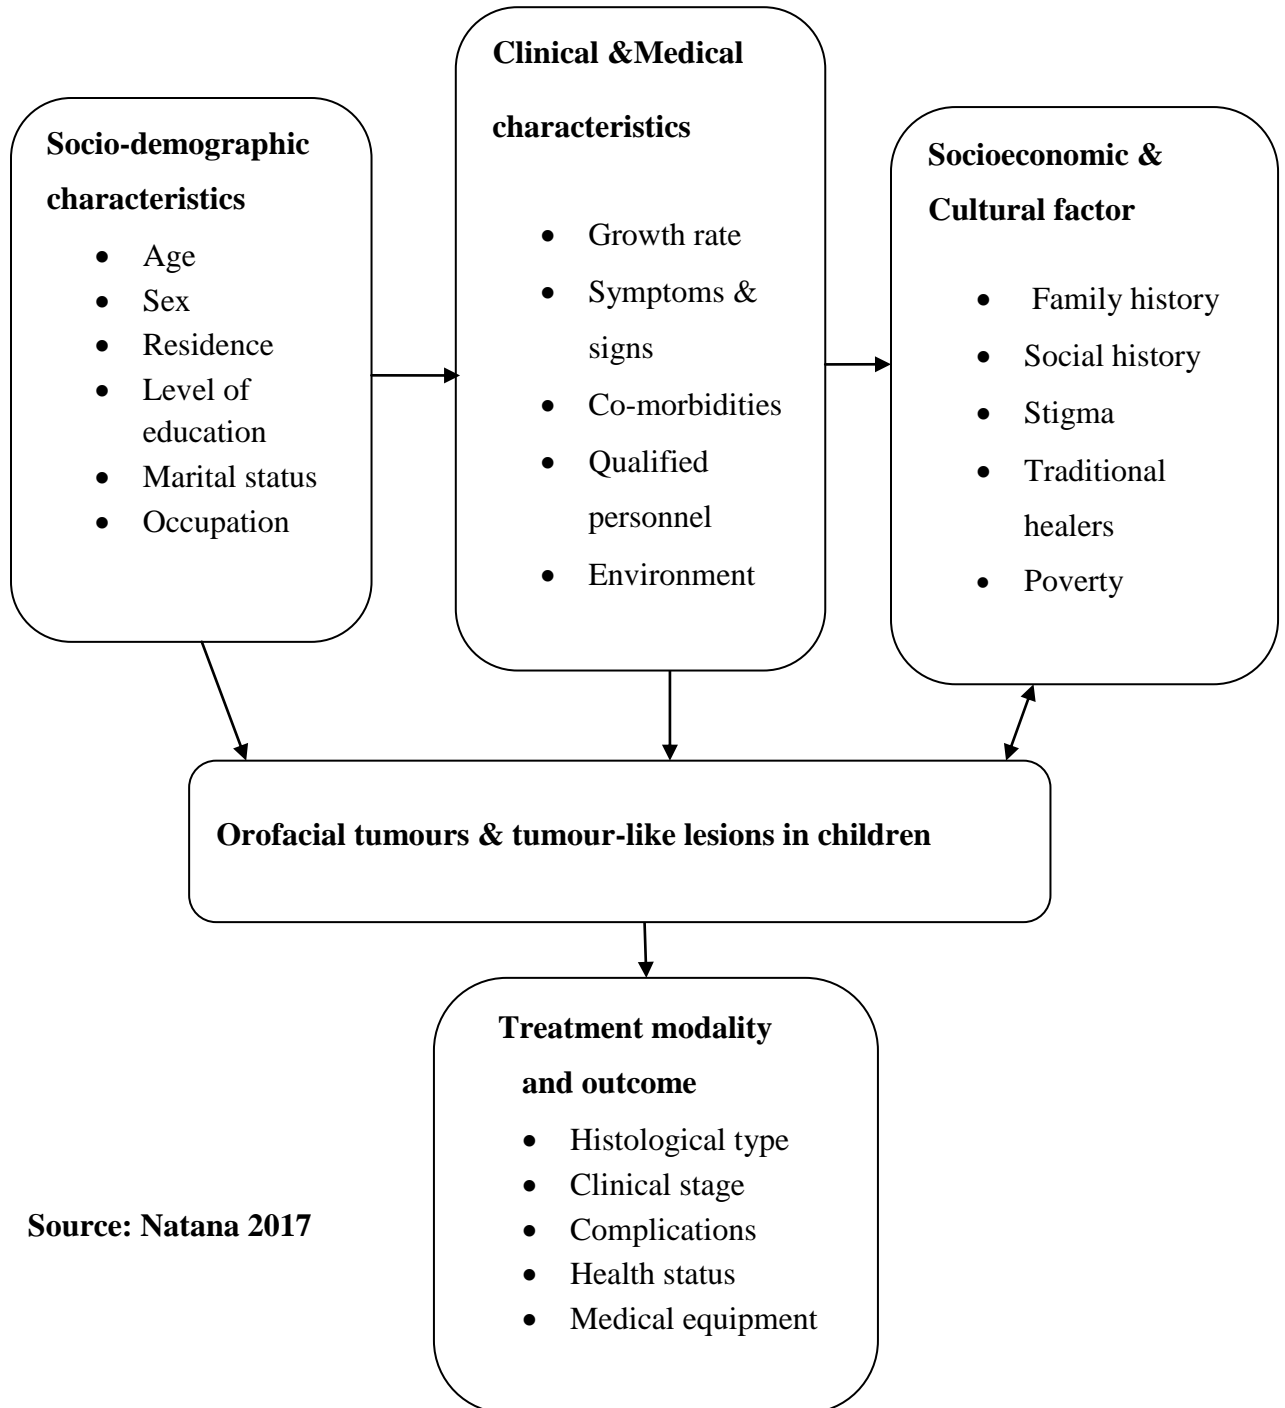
Socio-demographic characteristics

- Age
- Sex
- Residence
- Level of education
- Marital status
- Occupation

Clinical &Medical characteristics

- Growth rate
- Symptoms & signs
- Co-morbidities
- Qualified personnel
- Environment

Socioeconomic & Cultural factor

- Family history
- Social history
- Stigma
- Traditional healers
- Poverty

Orofacial tumours & tumour-like lesions in children

Treatment modality and outcome

- Histological type
- Clinical stage
- Complications
- Health status
- Medical equipment

Source: Natana 2017